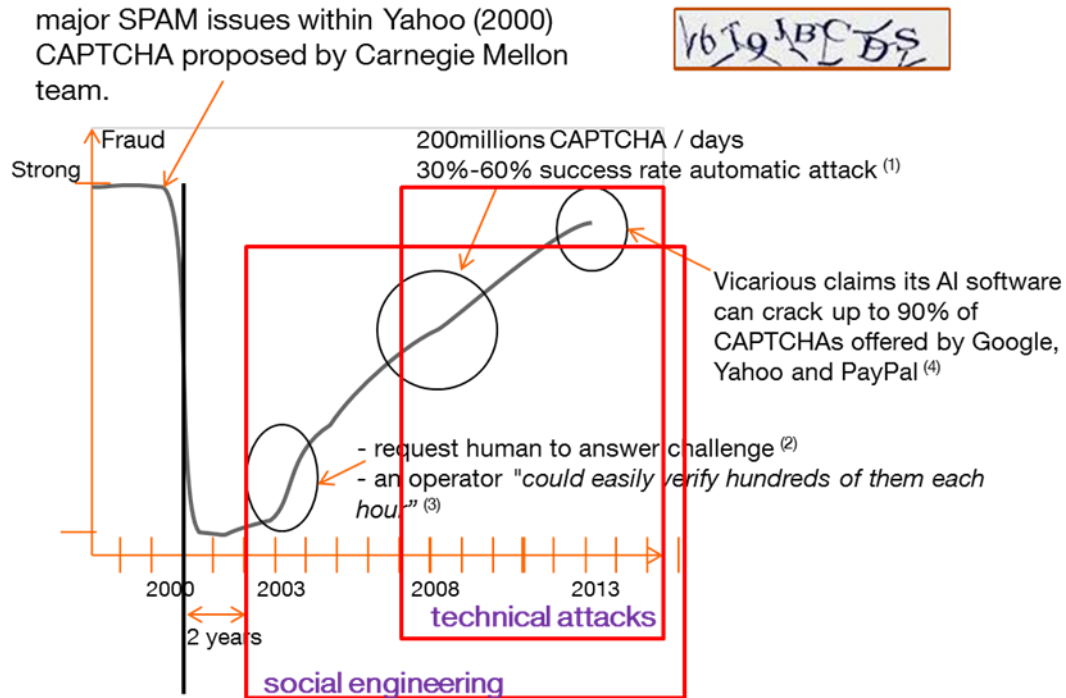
major SPAM issues within Yahoo (2000)
CAPTCHA proposed by Carnegie Mellon team.

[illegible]

Fraud

Strong

200millions CAPTCHA / days
30%-60% success rate automatic attack $^{(1)}$

Vicarious claims its AI software can crack up to 90% of CAPTCHAs offered by Google, Yahoo and PayPal $^{(4)}$

- request human to answer challenge $^{(2)}$
- an operator "could easily verify hundreds of them each hour" $^{(3)}$

2000
2003
2008
2013

2 years

technical attacks

social engineering